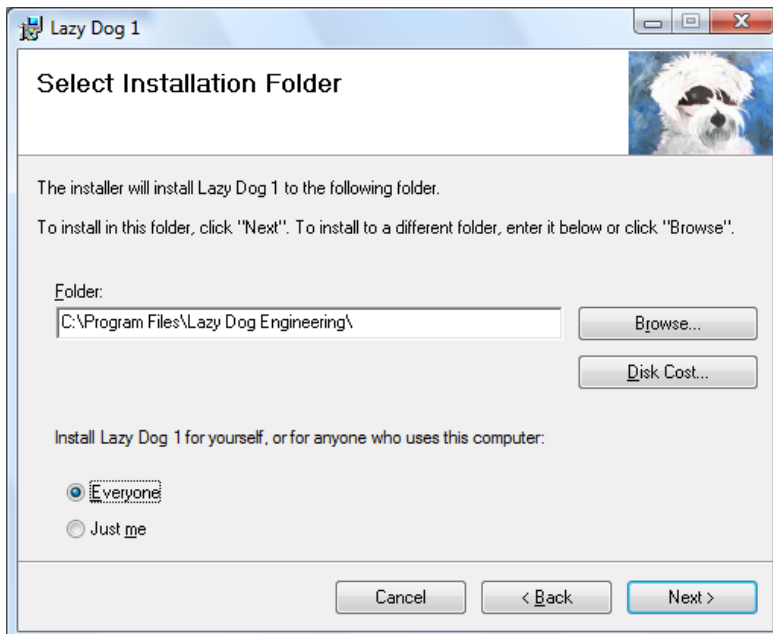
Lazy Dog 1

Select Installation Folder

The installer will install Lazy Dog 1 to the following folder.

To install in this folder, click "Next". To install to a different folder, enter it below or click "Browse".

Folder:

C:\Program Files\Lazy Dog Engineering\

Browse...

Disk Cost...

Install Lazy Dog 1 for yourself, or for anyone who uses this computer:

Everyone

Just me

Cancel

< Back

Next >